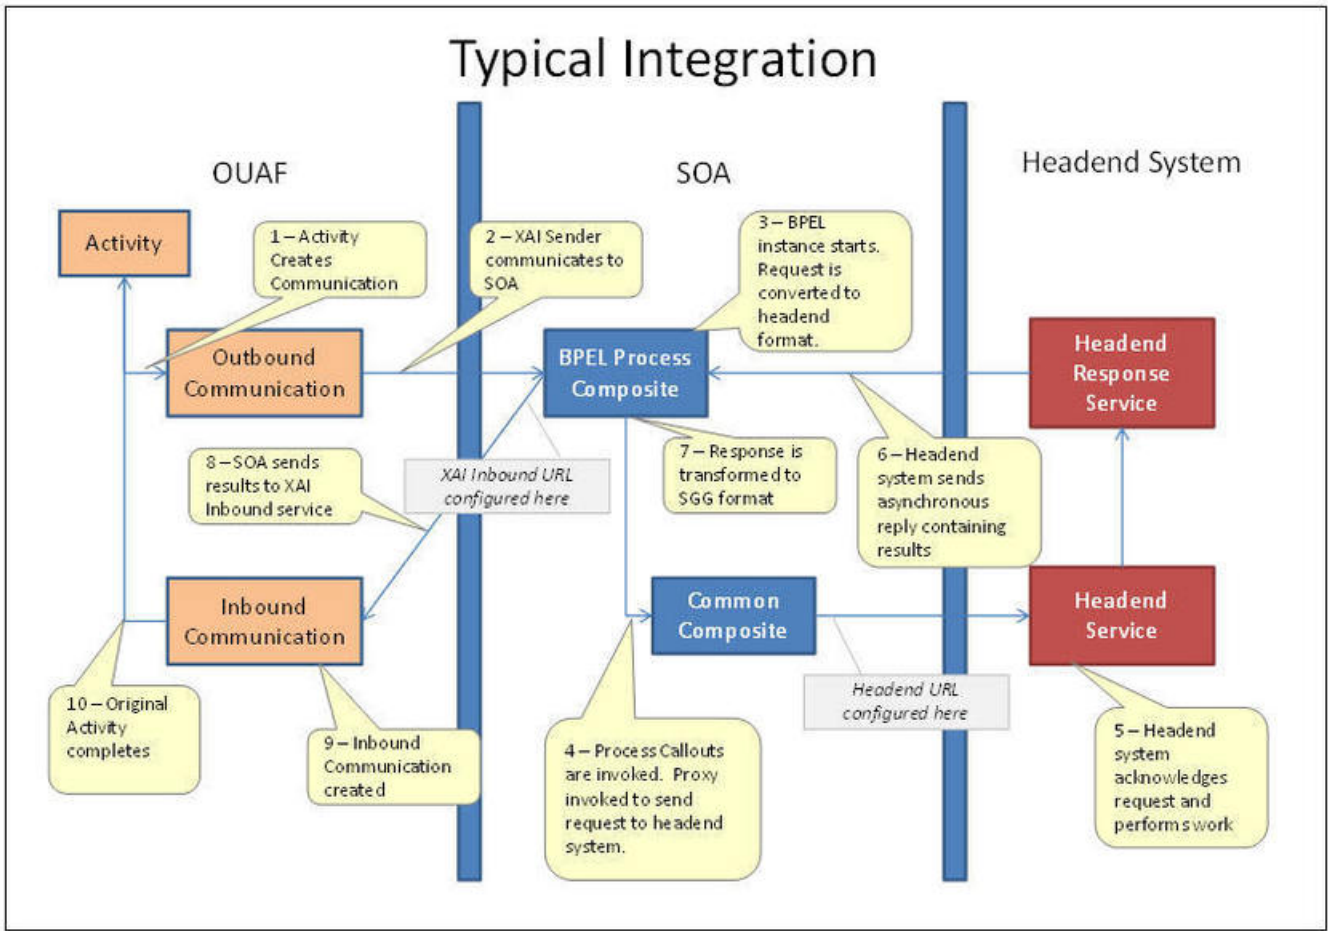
Typical Integration

OUAF

SOA

Headend System

Activity

1 – Activity Creates Communication

2 – XAI Sender communicates to SOA

3 – BPEL instance starts. Request is converted to headend format.

Outbound Communication

BPEL Process Composite

Headend Response Service

8 – SOA sends results to XAI Inbound service

XAI Inbound URL configured here

7 – Response is transformed to SGG format

6 – Headend system sends asynchronous reply containing results

Inbound Communication

Common Composite

Headend Service

Headend URL configured here

10 – Original Activity completes

9 – Inbound Communication created

4 – Process Callouts are invoked. Proxy invoked to send request to headend system.

5 – Headend system acknowledges request and performs work